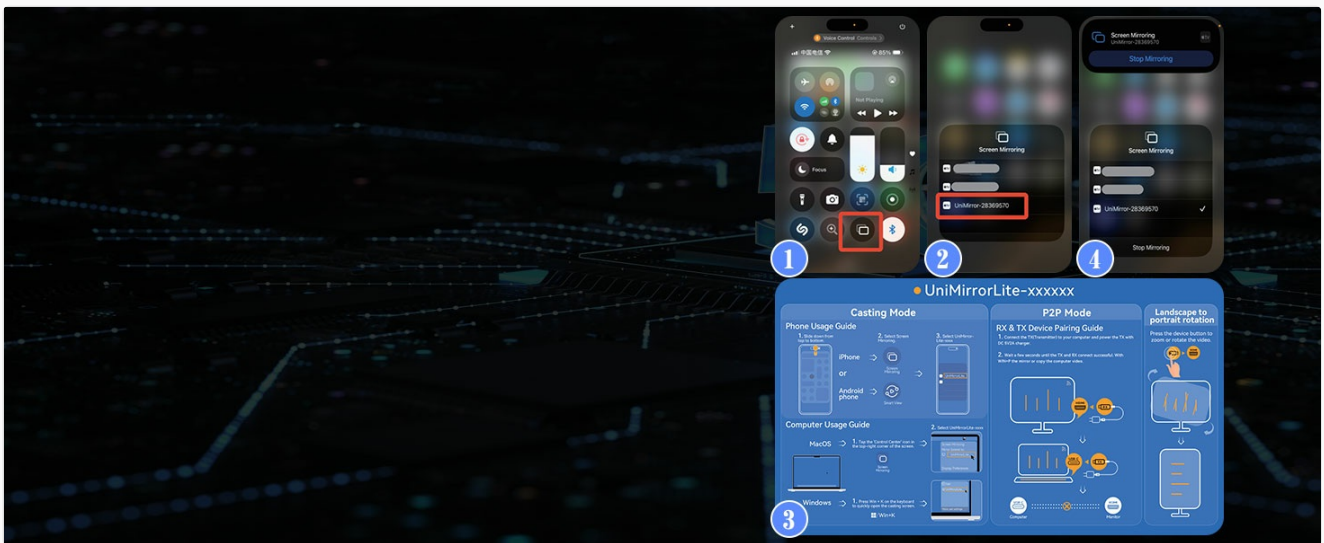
Voice Control
中国电信
85%
Not Playing
Focus
1

Screen Mirroring
UniMirror-28369570
2

Screen Mirroring
UniMirror-28369570
Stop Mirroring
Screen Mirroring
UniMirror-28369570
Stop Mirroring
4

UniMirrorLite-xxxxxx

Casting Mode

Phone Usage Guide
1. Slide down from top to bottom.
2. Select Screen Mirroring
3. Select UniMirror-Lite-xxxx
iPhone
or
Android phone
Screen Mirroring
Smart View

Computer Usage Guide
MacOS
1. Tap the "Control Center" icon in the top right corner of the screen
Screen Mirroring
2. Select UniMirrorLite-xxxx
Windows
1. Press Win + K on the keyboard to quickly open the casting screen
Win+K

P2P Mode

RX & TX Device Pairing Guide
1. Connect the TX(Transmitter) to your computer and power the TX with DC 5V/2A charger.
2. Wait a few seconds until the TX and RX connect successful. With WIN+P the mirror or copy the computer video.
Computer
Monitor

Landscape to portrait rotation
Press the device button to zoom or rotate the video.

3